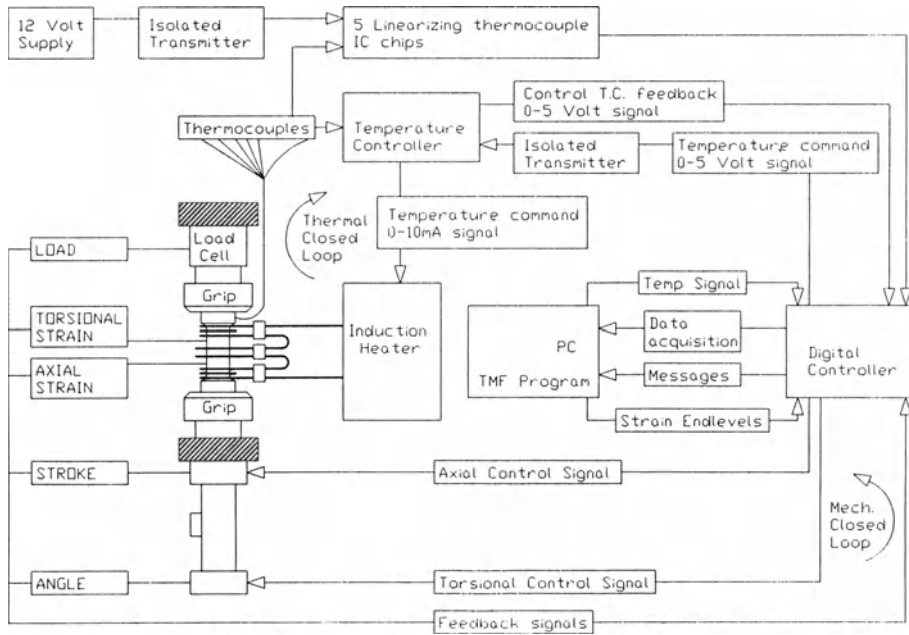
12 Volt Supply

Isolated Transmitter

5 Linearizing thermocouple IC chips

Control T.C. feedback 0-5 Volt signal

Thermocouples

Temperature Controller

Isolated Transmitter

Temperature command 0-5 Volt signal

Thermal Closed Loop

Temperature command 0-10mA signal

LOAD

Load Cell

Grip

TORSIONAL STRAIN

AXIAL STRAIN

Induction Heater

Temp Signal

PC

TMF Program

Data acquisition

Messages

Digital Controller

Strain Endlevels

Grip

STROKE

Axial Control Signal

Mech. Closed Loop

ANGLE

Torsional Control Signal

Feedback signals